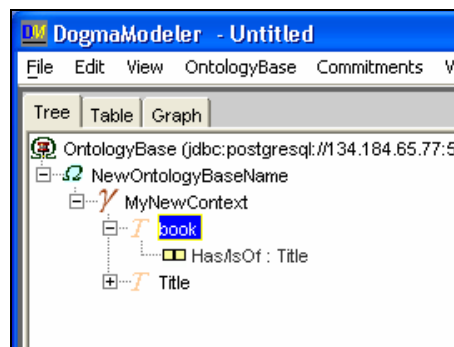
DM DogmaModeler - Untitled

File Edit View OntologyBase Commitments W

Tree Table Graph

OntologyBase (jdbc:postgresql://134.184.65.77:5

NewOntologyBaseName

MyNewContext

book

Has/IsOf : Title

Title